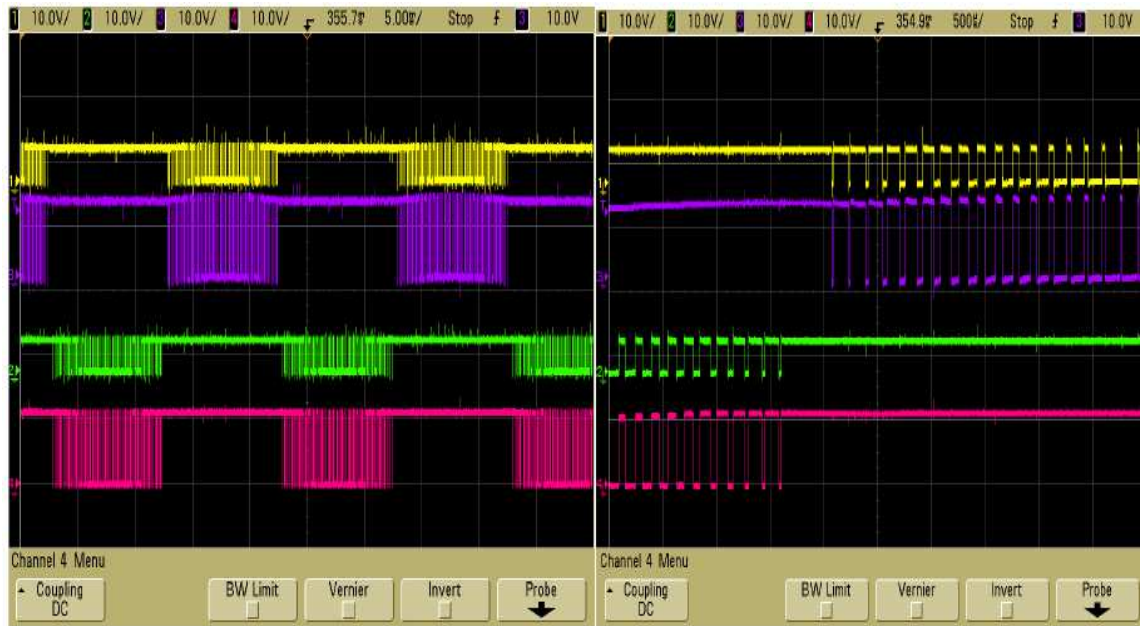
1 10.0V/ 2 10.0V/ 3 10.0V/ 4 10.0V/ 355.7? 5.00?/ Stop f 3 10.0V

Channel 4 Menu

Coupling DC

BW Limit

Vernier

Invert

Probe

1 10.0V/ 2 10.0V/ 3 10.0V/ 4 10.0V/ 354.9? 500?/ Stop f 3 10.0V

Channel 4 Menu

Coupling DC

BW Limit

Vernier

Invert

Probe